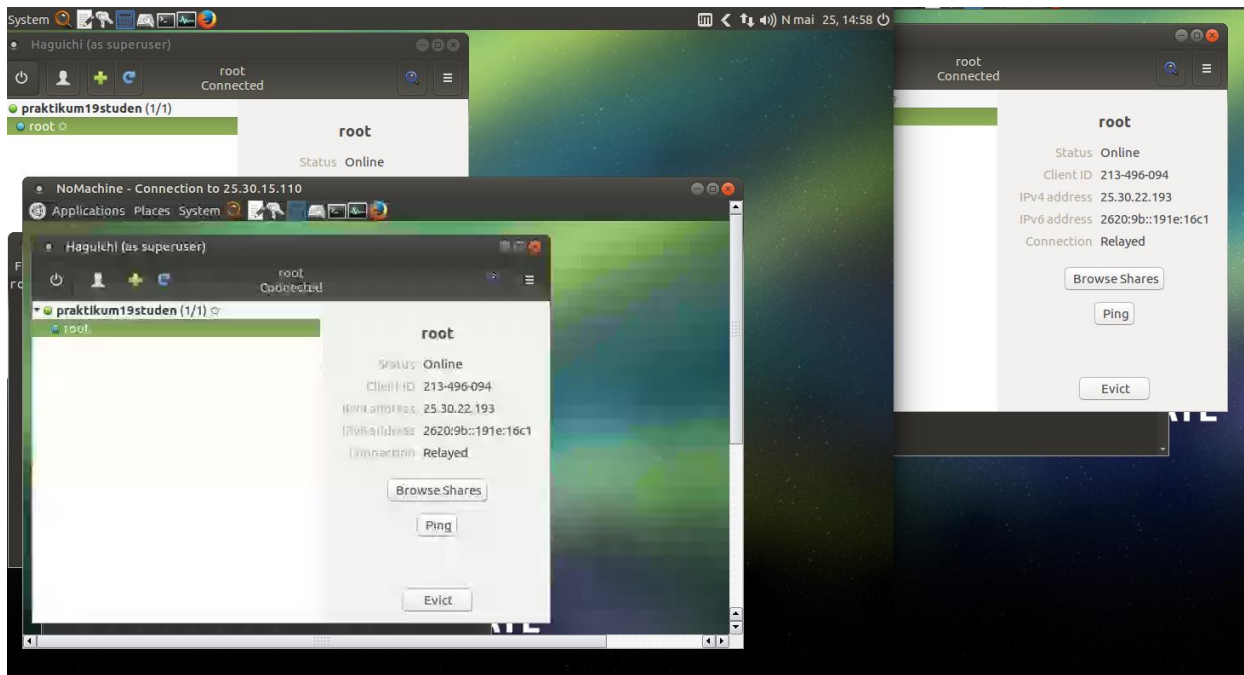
System

N mai 25, 14:58

Haguichi (as superuser)

root
Connected

praktikum19studen (1/1)
root

root

Status Online

NoMachine - Connection to 25.30.15.110

Applications Places System

Haguichi (as superuser)

root
Connected

praktikum19studen (1/1)
root

root

Status Online
Client ID 213-496-094
IPv4 address 25.30.22.193
IPv6 address 2620:9b::191e:16c1
Connection Relayed

Browse Shares

Ping

Evict

root
Connected

root

Status Online
Client ID 213-496-094
IPv4 address 25.30.22.193
IPv6 address 2620:9b::191e:16c1
Connection Relayed

Browse Shares

Ping

Evict